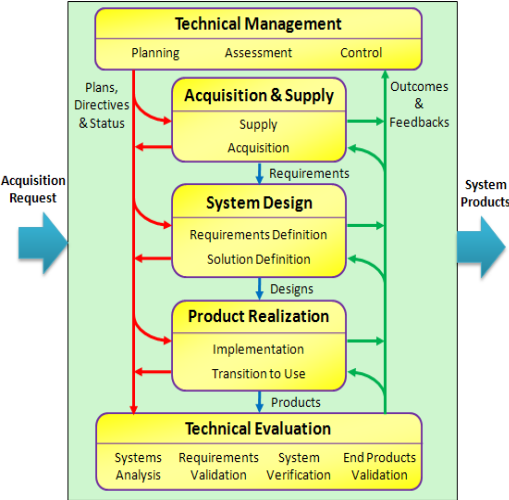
Technical Management
Planning Assessment Control

Plans, Directives & Status

Outcomes & Feedbacks

Acquisition Request

System Products

Acquisition & Supply
Supply
Acquisition

Requirements

System Design
Requirements Definition
Solution Definition

Designs

Product Realization
Implementation
Transition to Use

Products

Technical Evaluation
Systems Analysis
Requirements Validation
System Verification
End Products Validation